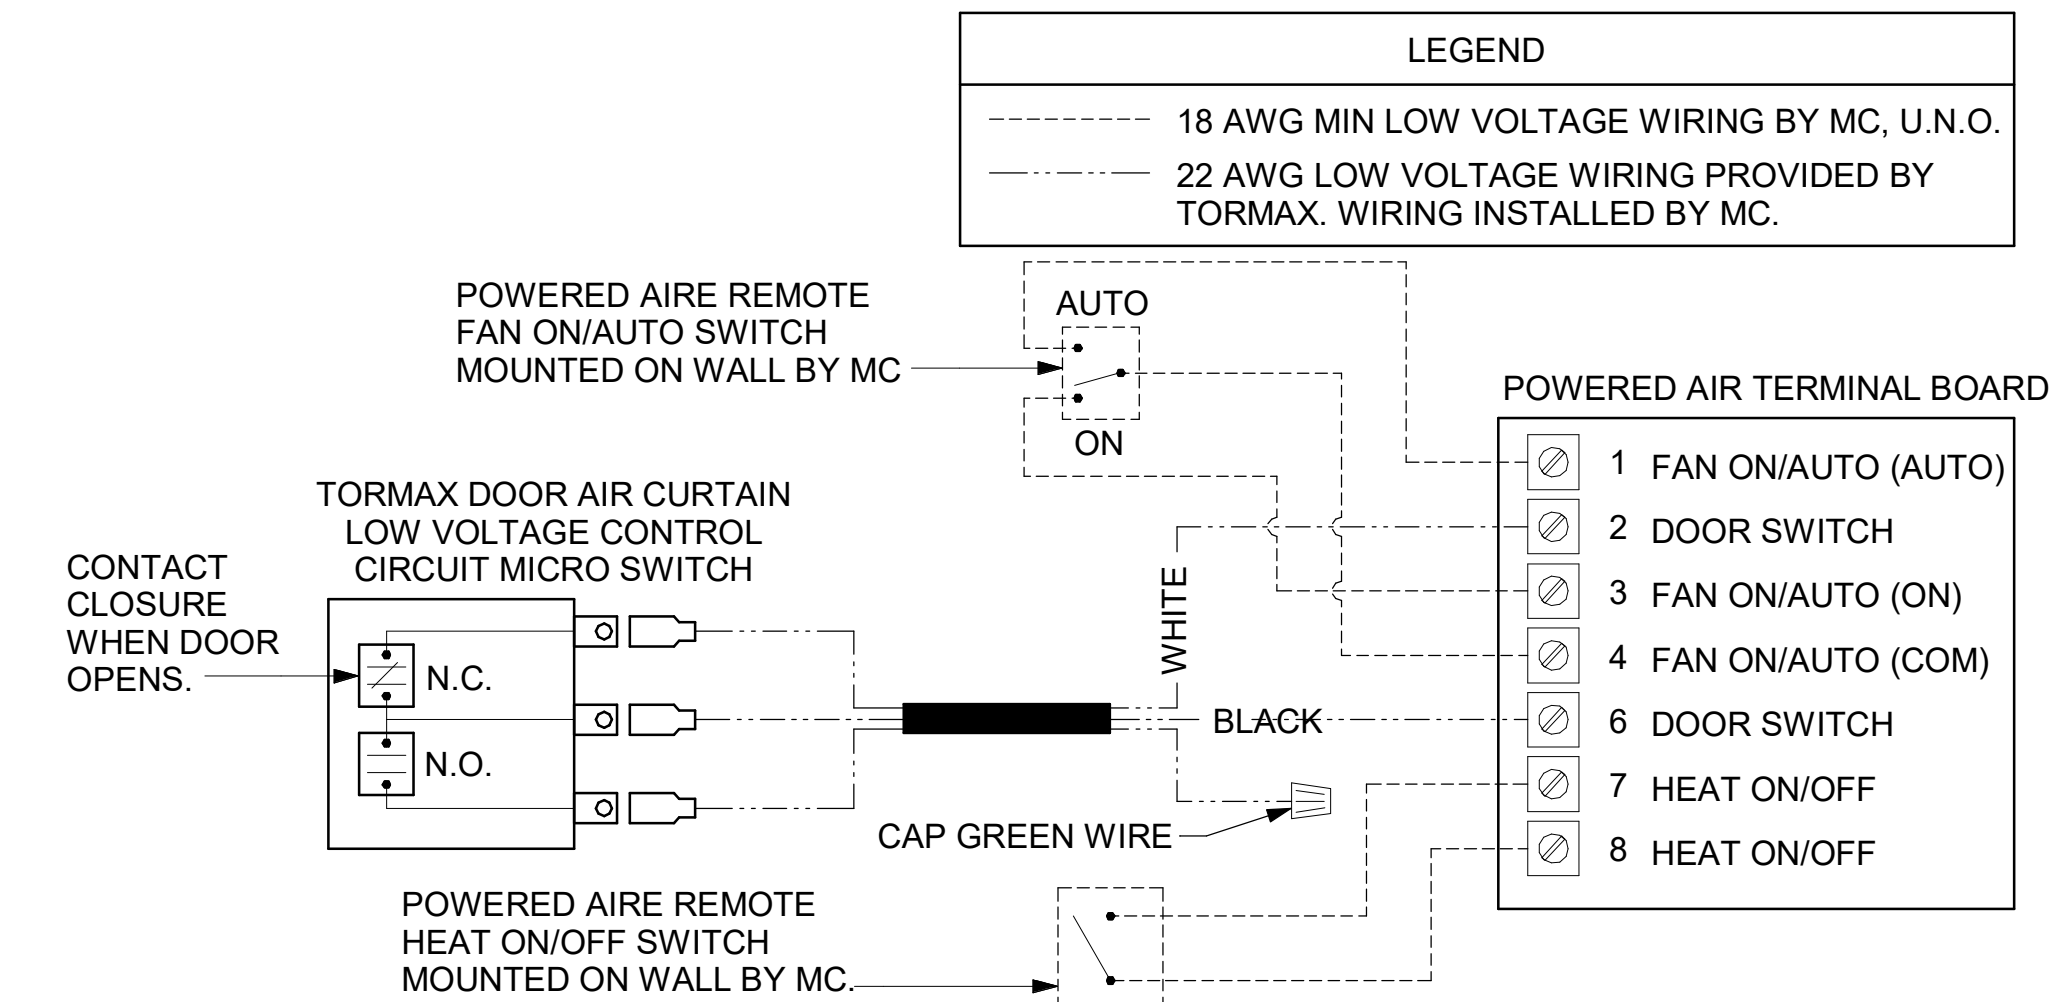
LEGEND

18 AWG MIN LOW VOLTAGE WIRING BY MC, U.N.O.

22 AWG LOW VOLTAGE WIRING PROVIDED BY TORMAX. WIRING INSTALLED BY MC.

POWERED AIRE REMOTE FAN ON/AUTO SWITCH MOUNTED ON WALL BY MC

AUTO

ON

POWERED AIR TERMINAL BOARD

| 1 | FAN ON/AUTO (AUTO) |
|---|---|
| 2 | DOOR SWITCH |
| 3 | FAN ON/AUTO (ON) |
| 4 | FAN ON/AUTO (COM) |
| 6 | DOOR SWITCH |
| 7 | HEAT ON/OFF |
| 8 | HEAT ON/OFF |

TORMAX DOOR AIR CURTAIN LOW VOLTAGE CONTROL CIRCUIT MICRO SWITCH

CONTACT CLOSURE WHEN DOOR OPENS.

N.C.

N.O.

WHITE

BLACK

CAP GREEN WIRE

POWERED AIRE REMOTE HEAT ON/OFF SWITCH MOUNTED ON WALL BY MC.